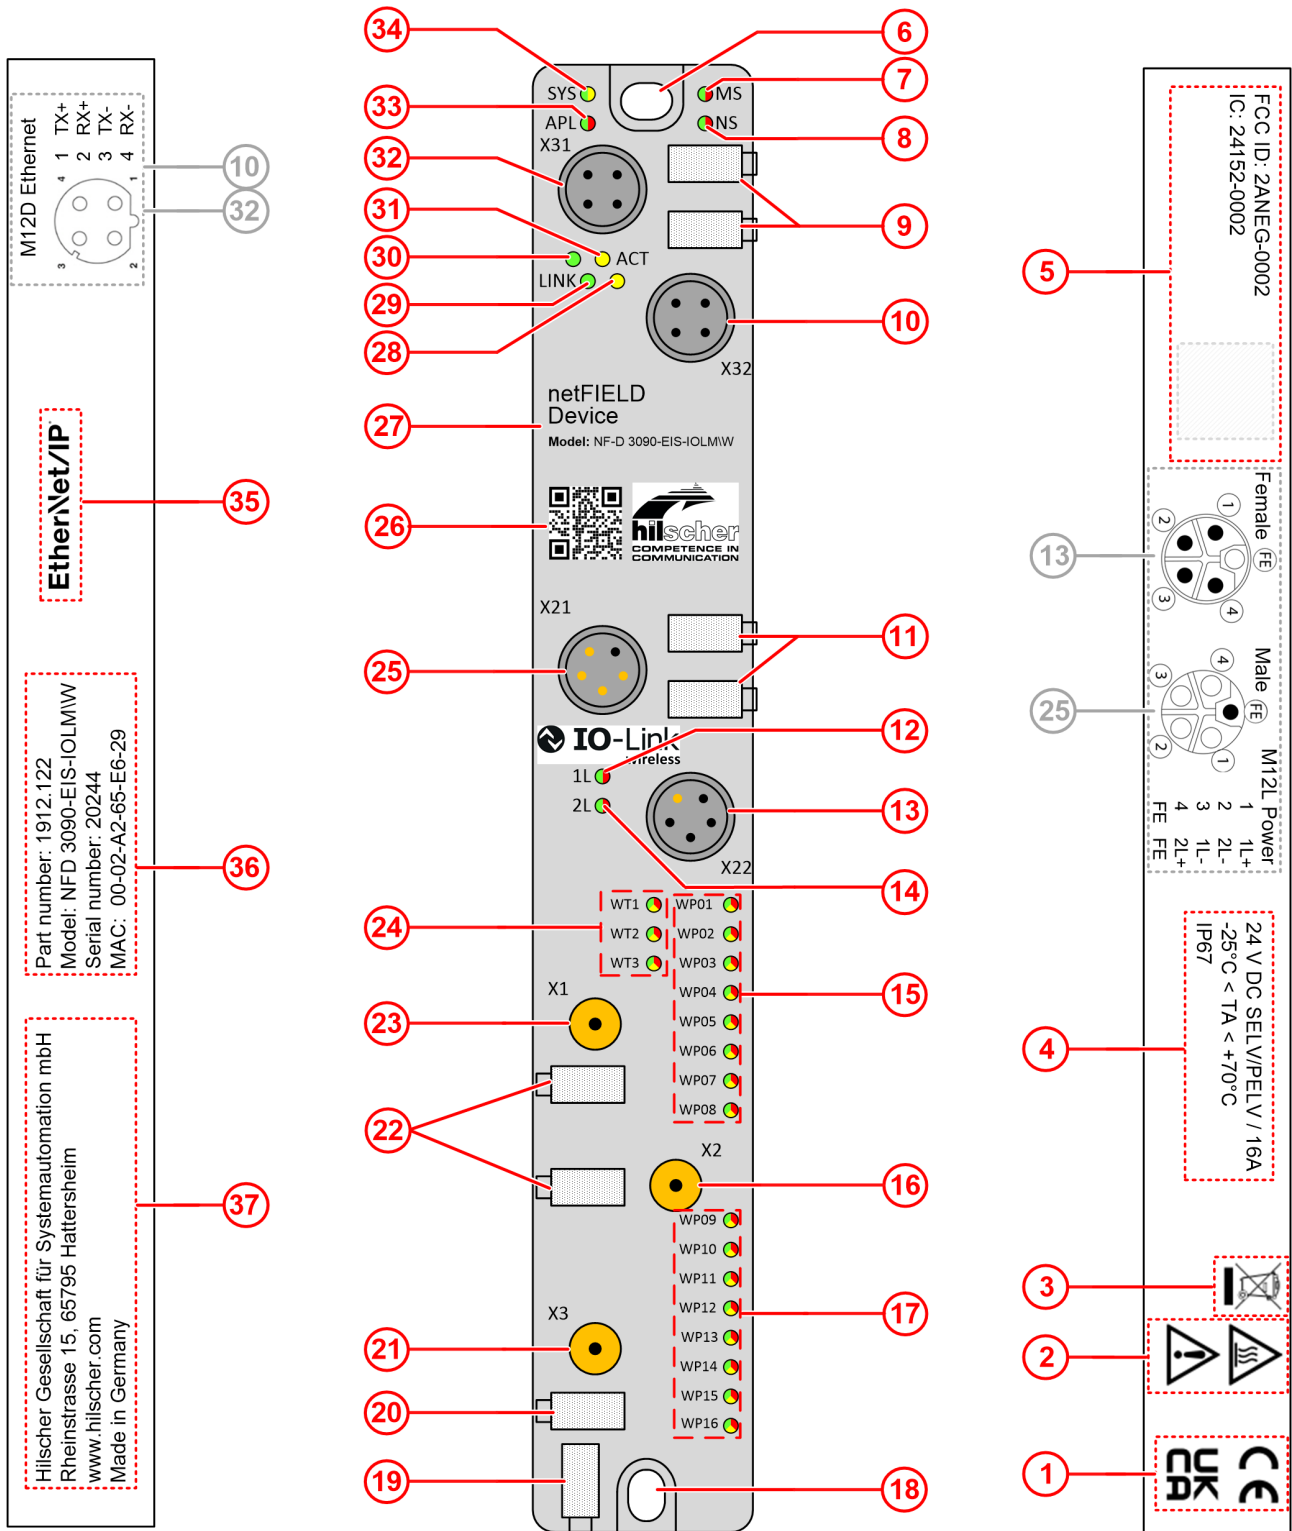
M12D Ethernet
1 TX+
2 RX+
3 TX-
4 RX-
4 1
3 2
10
32
EtherNet/IP
35
Part number: 1912.122
Model: NFD 3090-EIS-IOLM\W
Serial number: 20244
MAC: 00-02-A2-65-E6-29
36
Hilscher Gesellschaft für Systemautomation mbH
Rheinstrasse 15, 65795 Hattersheim
www.hilscher.com
Made in Germany
37
34
SYS
APL
33
X31
32
31
30
ACT
LINK
29
28
6
MS
7
NS
8
9
10
X32
netFIELD
Device
Model: NF-D 3090-EIS-IOLM\W
27
26
hilscher
COMPETENCE IN COMMUNICATION
X21
25
11
IO-Link
Wireless
12
1L
2L
13
X22
14
24
WT1
WT2
WT3
WP01
WP02
WP03
WP04
WP05
WP06
WP07
WP08
15
X1
23
22
X2
16
WP09
WP10
WP11
WP12
WP13
WP14
WP15
WP16
17
X3
21
20
19
18
FCC ID: 2ANEG-0002
IC: 24152-0002
5
Female
1
2
FE
3
4
13
Male
4
3
FE
2
1
25
M12L Power
1 1L+
2 2L-
3 1L-
4 2L+
FE FE
24 V DC SELV/PELV / 16A
-25°C < TA < +70°C
IP67
4
3
2
UK CA
CE
1